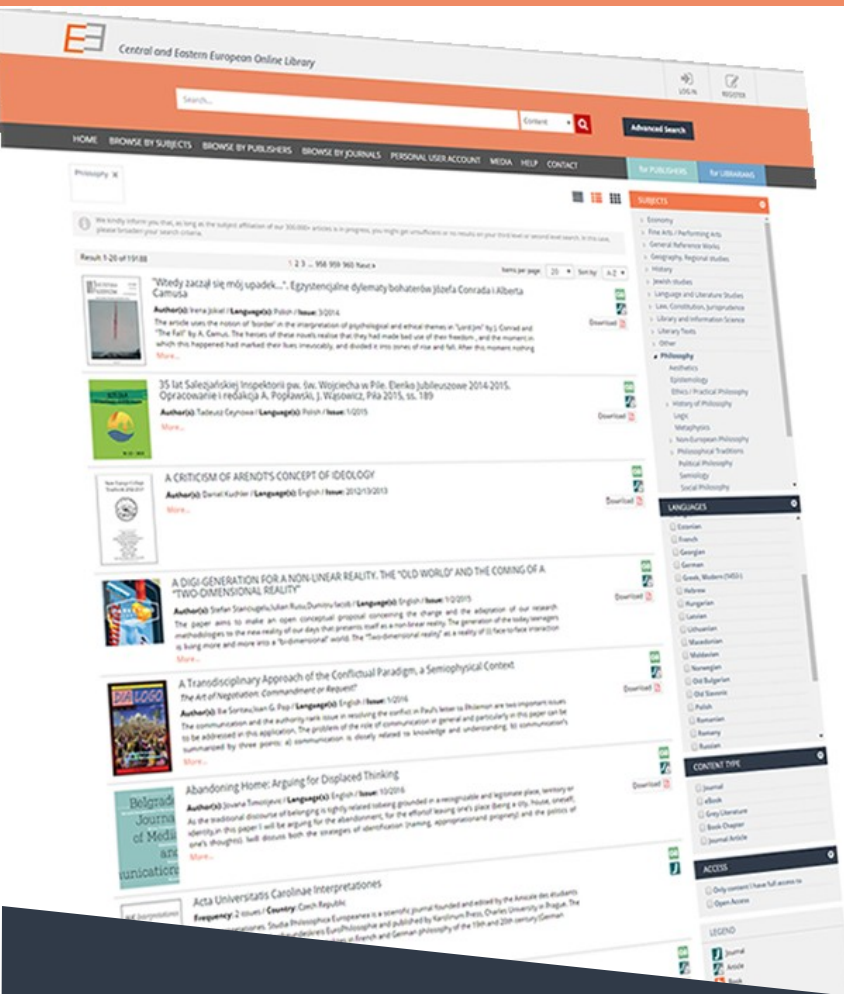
Central and Eastern European Online Library

LOG IN REGISTER

Search...

Content

Advanced Search

HOME BROWSE BY SUBJECTS BROWSE BY PUBLISHERS BROWSE BY JOURNALS PERSONAL USER ACCOUNT MEDIA HELP CONTACT

for PUBLISHERS for LIBRARIANS

Philosophy ×

We kindly inform you that, as long as the subject affiliation of our 300.000+ articles is in progress, you might get unsufficient or no results on your third level or second level search. In this case, please broaden your search criteria.

Result 1-20 of 19188

1 2 3 ... 958 959 960 Next »

Items per page 20 Sort by A-Z

"Wtedy zaczął się mój upadek...". Egzystencjalne dylematy bohaterów Józefa Conrada i Alberta Camusa

Author(s): Irena Jokiel / Language(s): Polish / Issue: 3/2014

The article uses the notion of 'border' in the interpretation of psychological and ethical themes in "Lord Jim" by J. Conrad and "The Fall" by A. Camus. The heroes of these novels realise that they had made bad use of their freedom , and the moment in which this happened had marked their lives irrevocably, and divided it into zones of rise and fall. After this moment nothing

More...

Download

35 lat Salezjańskiej Inspektorii pw. św. Wojciecha w Pile. Elenko Jubileuszowe 2014-2015. Opracowanie i redakcja A. Popławski, J. Wąsowicz, Piła 2015, ss. 189

Author(s): Tadeusz Czynowa / Language(s): Polish / Issue: 1/2015

More...

Download

A CRITICISM OF ARENDT'S CONCEPT OF IDEOLOGY

Author(s): Daniel Kuchler / Language(s): English / Issue: 2012/13/2013

More...

Download

A DIGI-GENERATION FOR A NON-LINEAR REALITY. THE "OLD WORLD" AND THE COMING OF A "TWO-DIMENSIONAL REALITY"

Author(s): Stefan Stanciugelu/Iulian Rusu;Dumitru Iacob / Language(s): English / Issue: 1/2015

The paper aims to make an open conceptual proposal concerning the change and the adaptation of our research methodologies to the new reality of our days that presents itself as a non-linear reality. The generation of the today teenagers is living more and more into a "bi-dimensional" world. The "Two-dimensional reality" as a reality of (i) face-to-face interaction

More...

Download

A Transdisciplinary Approach of the Conflictual Paradigm, a Semiophysical Context

The Art of Negotiation: Commandment or Request?

Author(s): Ilie Sorescu;Ioan G. Pop / Language(s): English / Issue: 1/2016

The communication and the authority rank issue in resolving the conflict in Paul's letter to Philemon are two important issues to be addressed in this application. The problem of the role of communication in general and particularly in this paper can be summarized by three points: a) communication is closely related to knowledge and understanding; b) communication's

More...

Download

Abandoning Home: Arguing for Displaced Thinking

Author(s): Jovana Timotijevic / Language(s): English / Issue: 10/2016

As the traditional discourse of belonging is tightly related to being grounded in a recognizable and legitimate place, territory or identity, in this paper I will be arguing for the abandonment, for the effortful leaving one's place (being a city, house, oneself, one's thoughts). I will discuss both the strategies of identification (naming, appropriation and property) and the politics of

More...

Download

Belgrade Journal of Media and Communications

Acta Universitatis Carolinae Interpretationes

Frequency: 2 issues / Country: Czech Republic

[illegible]

SUBJECTS

Economy
Fine Arts / Performing Arts
General Reference Works
Geography, Regional studies
History
Jewish studies
Language and Literature Studies
Law, Constitution, Jurisprudence
Library and Information Science
Literary Texts
Other
Philosophy
Aesthetics
Epistemology
Ethics / Practical Philosophy
History of Philosophy
Logic
Metaphysics
Non-European Philosophy
Philosophical Traditions
Political Philosophy
Semiology
Social Philosophy

LANGUAGES

Estonian
French
Georgian
German
Greek, Modern (1453-)
Hebrew
Hungarian
Latvian
Lithuanian
Macedonian
Moldavian
Norwegian
Old Bulgarian
Old Slavonic
Polish
Romanian
Romany
Russian

CONTENT TYPE

Journal
eBook
Grey Literature
Book Chapter
Journal Article

ACCESS

Only content I have full access to
Open Access

LEGEND

Journal
Article
Book